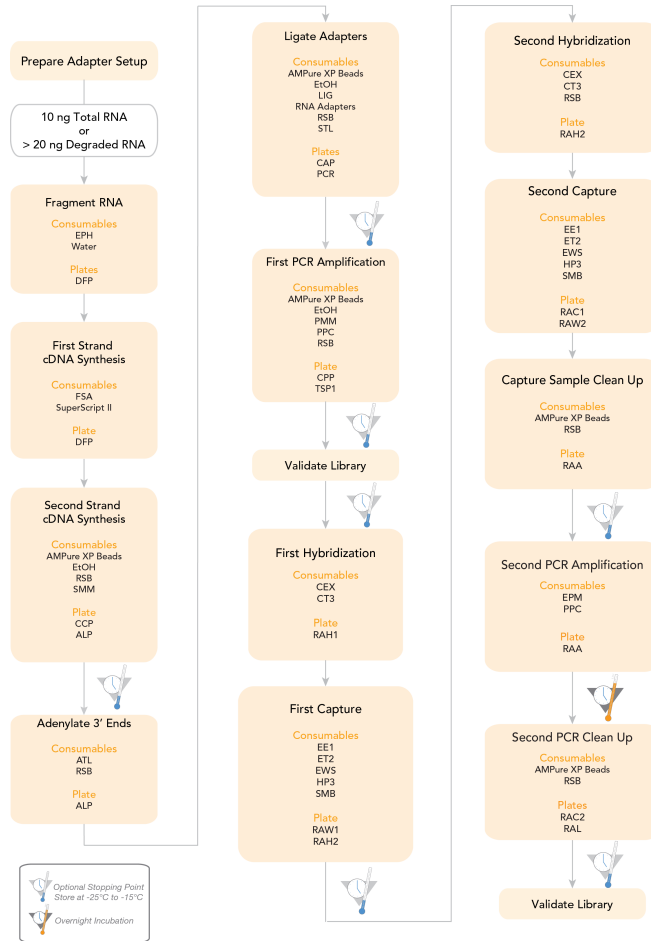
Prepare Adapter Setup

10 ng Total RNA
or
> 20 ng Degraded RNA

Fragment RNA

Consumables
EPH
Water

Plates
DFP

First Strand cDNA Synthesis

Consumables
FSA
SuperScript II

Plate
DFP

Second Strand cDNA Synthesis

Consumables
AMPure XP Beads
EtOH
RSB
SMM

Plate
CCP
ALP

Adenylate 3′ Ends

Consumables
ATL
RSB

Plate
ALP

Ligate Adapters

Consumables
AMPure XP Beads
EtOH
LIG
RNA Adapters
RSB
STL

Plates
CAP
PCR

First PCR Amplification

Consumables
AMPure XP Beads
EtOH
PMM
PPC
RSB

Plate
CPP
TSP1

Validate Library

First Hybridization

Consumables
CEX
CT3

Plate
RAH1

First Capture

Consumables
EE1
ET2
EWS
HP3
SMB

Plate
RAW1
RAH2

Second Hybridization

Consumables
CEX
CT3
RSB

Plate
RAH2

Second Capture

Consumables
EE1
ET2
EWS
HP3
SMB

Plate
RAC1
RAW2

Capture Sample Clean Up

Consumables
AMPure XP Beads
RSB

Plate
RAA

Second PCR Amplification

Consumables
EPM
PPC

Plate
RAA

Second PCR Clean Up

Consumables
AMPure XP Beads
RSB

Plates
RAC2
RAL

Validate Library

Optional Stopping Point
Store at -25°C to -15°C

Overnight Incubation